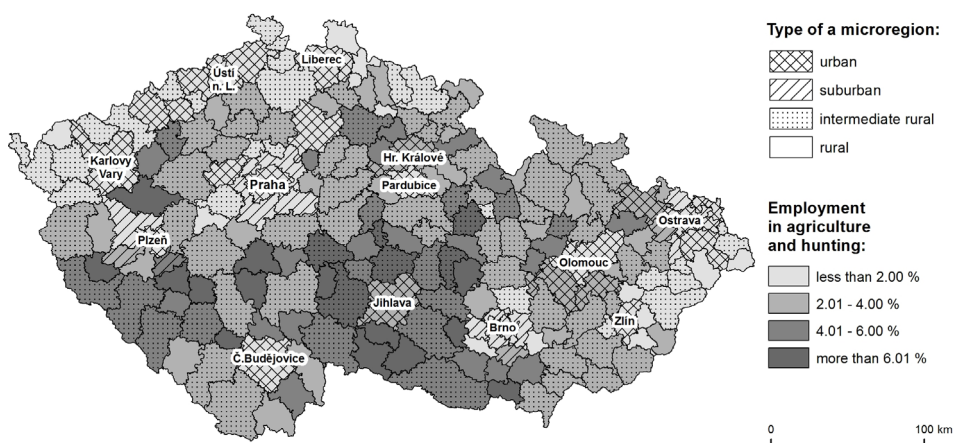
Ústi n. L.
Liberec
Karlovy Vary
Praha
Hr. Králové
Pardubice
Plzeň
Ostrava
Olomouc
Jihlava
Brno
Zlín
Č.Budějovice

Type of a microregion:
urban
suburban
intermediate rural
rural

Employment in agriculture and hunting:
less than 2.00 %
2.01 - 4.00 %
4.01 - 6.00 %
more than 6.01 %

0
100 km